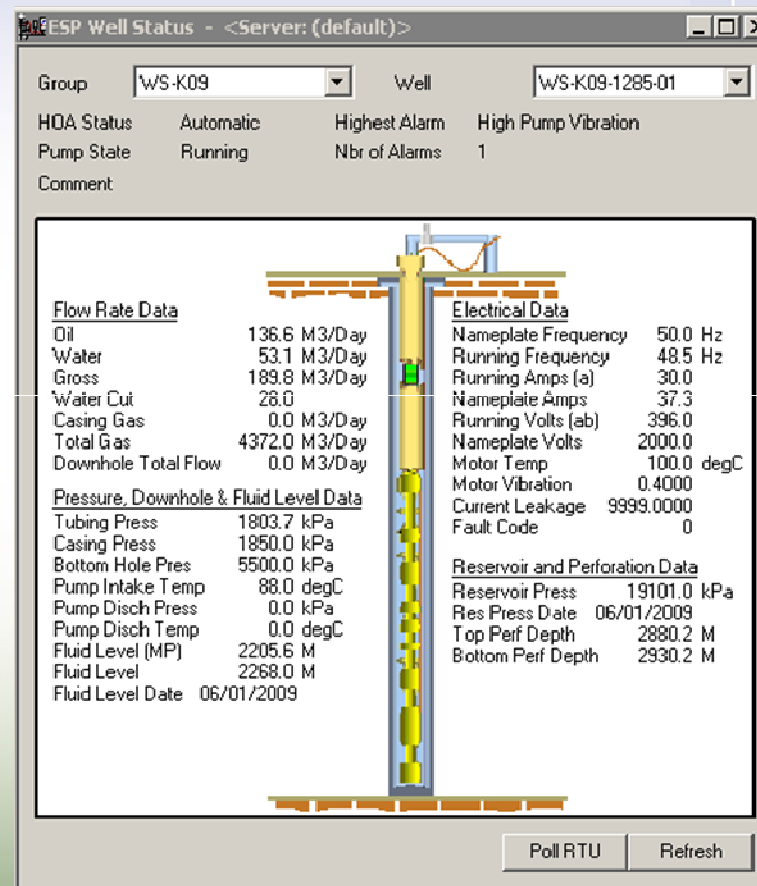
ESP Well Status - <Server: (default)>

Group WS-K09 Well WS-K09-1285-01

HOA Status Automatic Highest Alarm High Pump Vibration
Pump State Running Nbr of Alarms 1
Comment

Flow Rate Data

| | |
|---|---|
| Oil | 136.6 M3/Day |
| Water | 53.1 M3/Day |
| Gross | 189.8 M3/Day |
| Water Cut | 28.0 |
| Casing Gas | 0.0 M3/Day |
| Total Gas | 4372.0 M3/Day |
| Downhole Total Flow | 0.0 M3/Day |

Pressure, Downhole & Fluid Level Data

| | |
|---|---|
| Tubing Press | 1803.7 kPa |
| Casing Press | 1850.0 kPa |
| Bottom Hole Pres | 5500.0 kPa |
| Pump Intake Temp | 88.0 degC |
| Pump Disch Press | 0.0 kPa |
| Pump Disch Temp | 0.0 degC |
| Fluid Level (MP) | 2205.6 M |
| Fluid Level | 2268.0 M |
| Fluid Level Date | 06/01/2009 |

Electrical Data

| | |
|---|---|
| Nameplate Frequency | 50.0 Hz |
| Running Frequency | 48.5 Hz |
| Running Amps (a) | 30.0 |
| Nameplate Amps | 37.3 |
| Running Volts (ab) | 396.0 |
| Nameplate Volts | 2000.0 |
| Motor Temp | 100.0 degC |
| Motor Vibration | 0.4000 |
| Current Leakage | 9999.0000 |
| Fault Code | 0 |

Reservoir and Perforation Data

| | |
|---|---|
| Reservoir Press | 19101.0 kPa |
| Res Press Date | 06/01/2009 |
| Top Perf Depth | 2880.2 M |
| Bottom Perf Depth | 2930.2 M |

Poll RTU Refresh